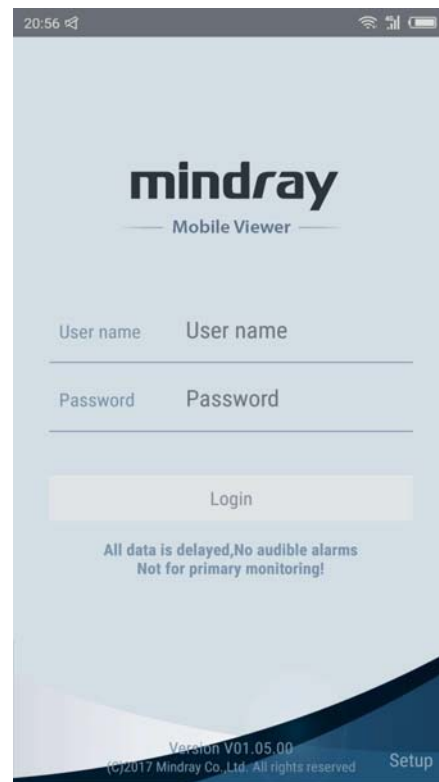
20:56

mindray
Mobile Viewer

User name User name

Password Password

Login

All data is delayed,No audible alarms
Not for primary monitoring!

Version V01.05.00
(C)2017 Mindray Co.,Ltd. All rights reserved

Setup